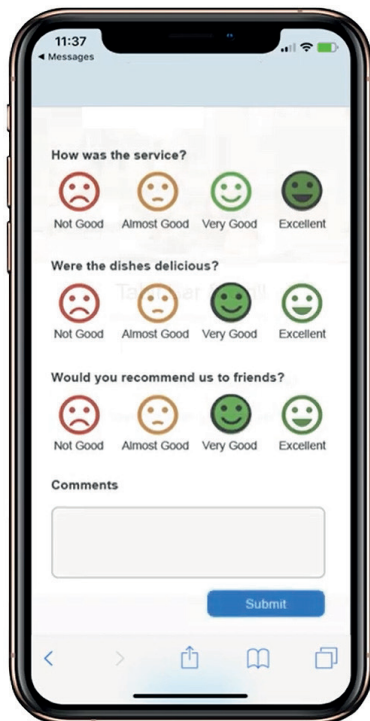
11:37
◀ Messages

How was the service?

Not Good
Almost Good
Very Good
Excellent

Were the dishes delicious?

Not Good
Almost Good
Very Good
Excellent

Would you recommend us to friends?

Not Good
Almost Good
Very Good
Excellent

Comments

Submit